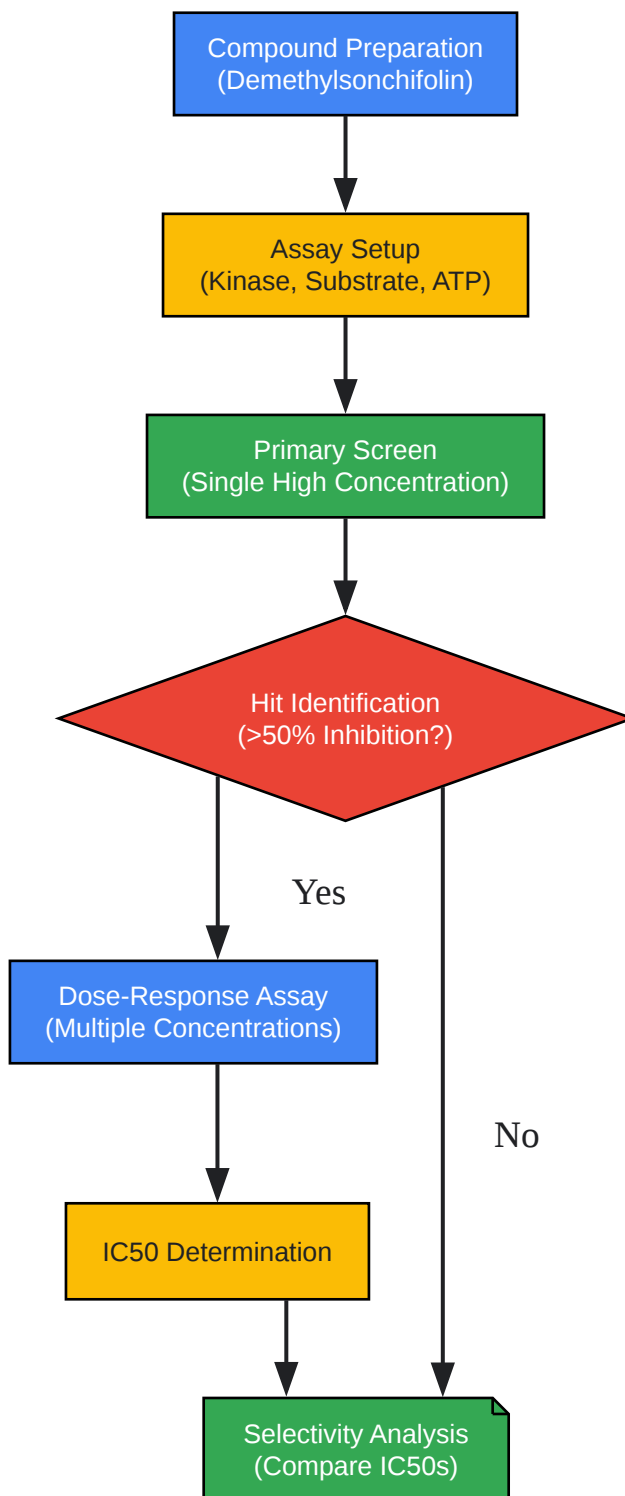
Compound Preparation
(Demethylsonchifolin)

Assay Setup
(Kinase, Substrate, ATP)

Primary Screen
(Single High Concentration)

Hit Identification
(>50% Inhibition?)

Yes

Dose-Response Assay
(Multiple Concentrations)

No

IC50 Determination

Selectivity Analysis
(Compare IC50s)